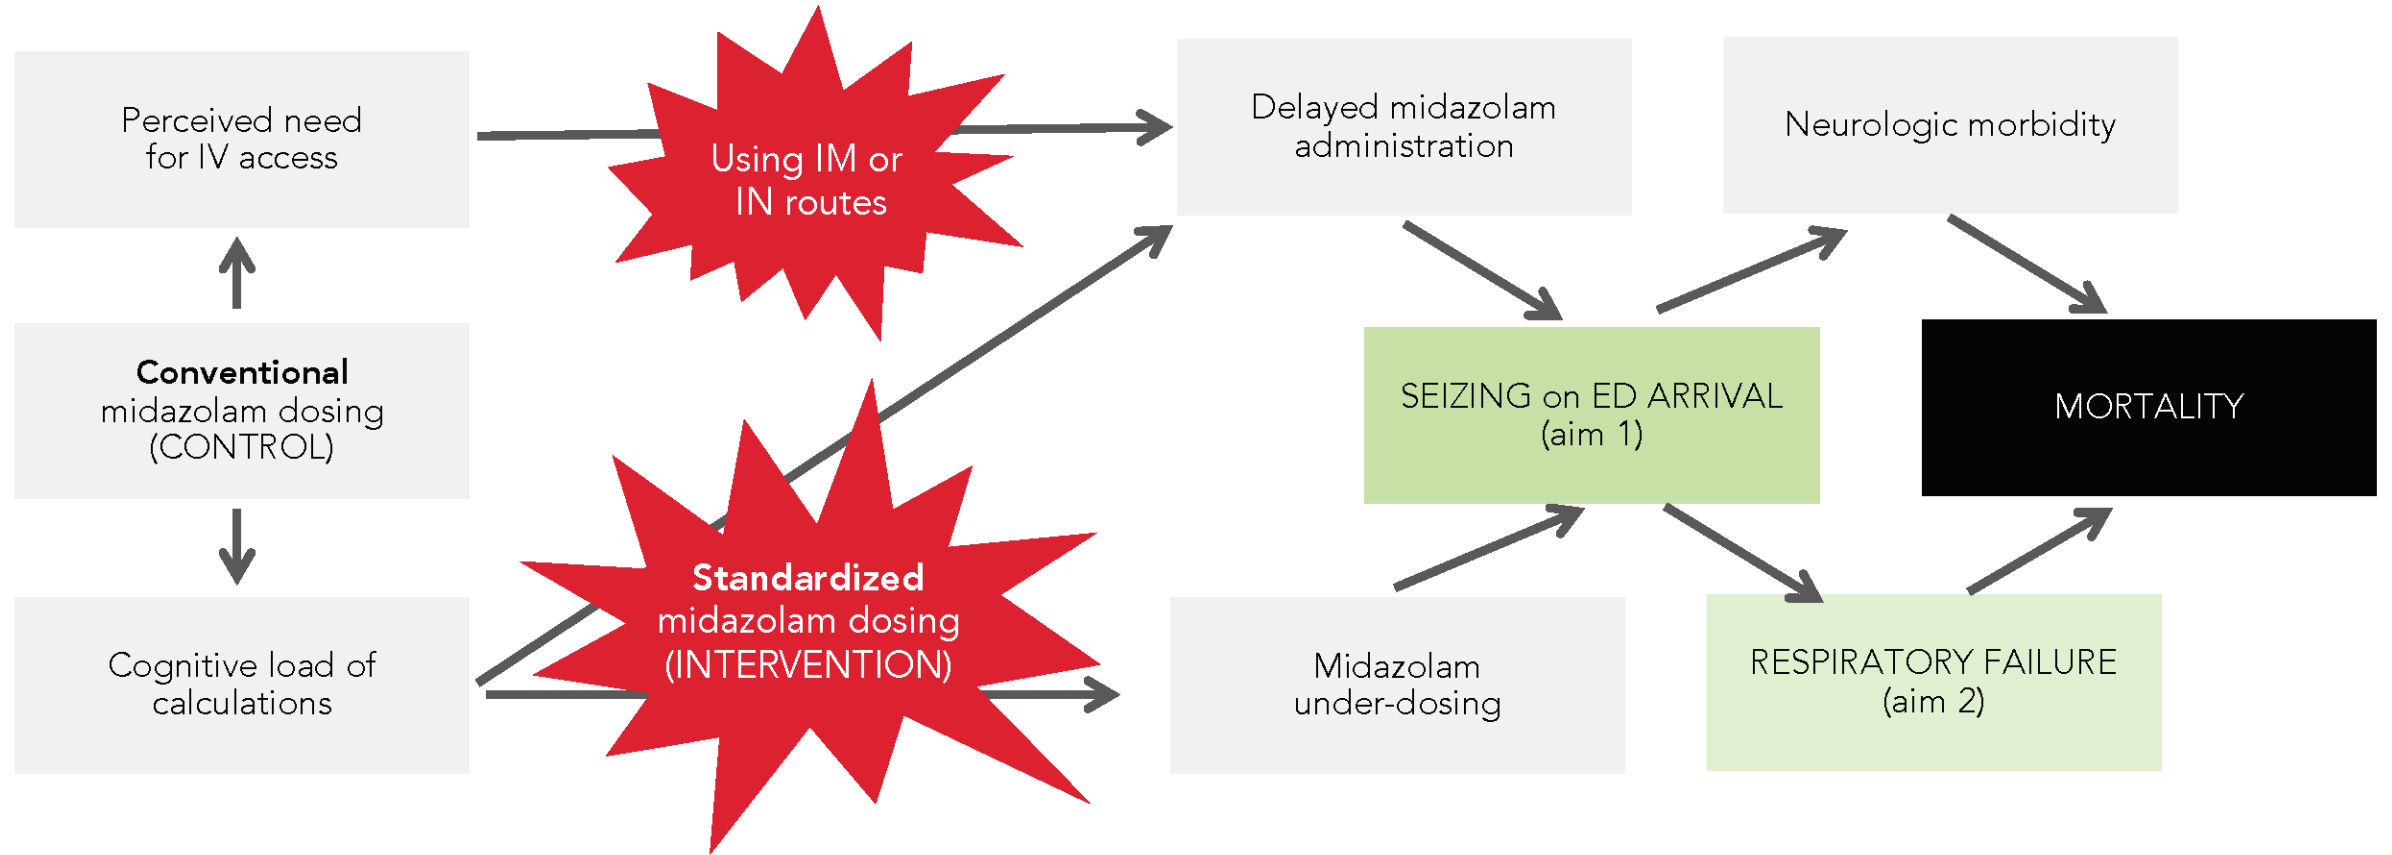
Perceived need for IV access

Using IM or IN routes

Delayed midazolam administration

Neurologic morbidity

Conventional midazolam dosing (CONTROL)

SEIZING on ED ARRIVAL (aim 1)

MORTALITY

Cognitive load of calculations

Standardized midazolam dosing (INTERVENTION)

Midazolam under-dosing

RESPIRATORY FAILURE (aim 2)